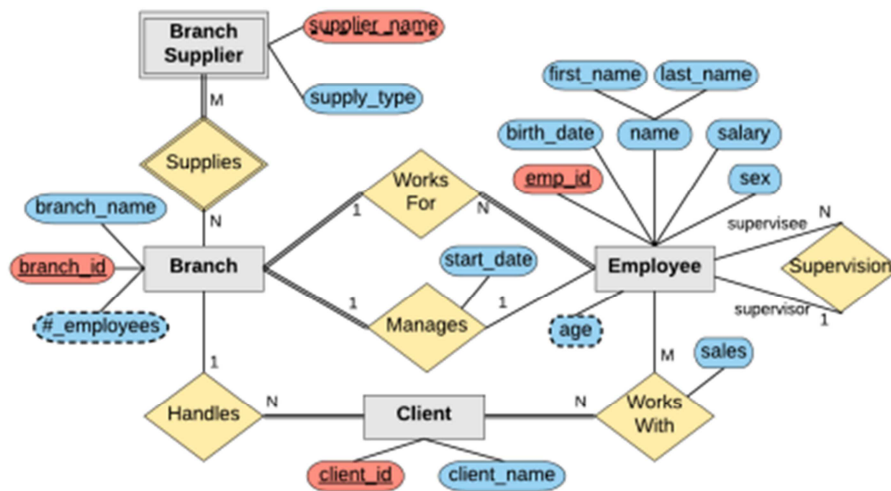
Branch Supplier

supplier_name

supply_type

M

Supplies

N

first_name

last_name

birth_date

name

salary

emp_id

sex

branch_name

Works For

1

N

supervisee

N

branch_id

Branch

start_date

Employee

Supervision

1

1

supervisor

1

#_employees

Manages

age

1

M

sales

Handles

N

Client

N

Works With

client_id

client_name